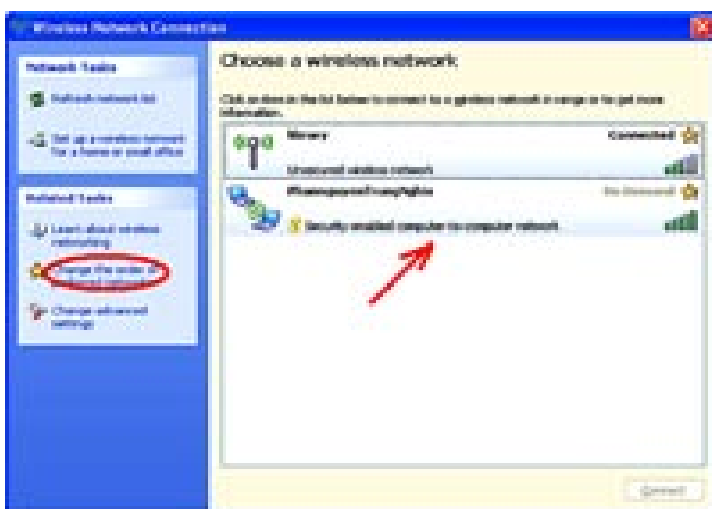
Wireless Network Connection

Network Tasks

Refresh network list

Set up a wireless network for a home or small office

Related Tasks

Learn about wireless networking

Change the order of preferred networks

Change advanced settings

Choose a wireless network

Click an item in the list below to connect to a wireless network in range or to get more information.

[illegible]

Connected

Unsecured wireless network

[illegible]

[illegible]

Security-enabled computer-to-computer network

Connect